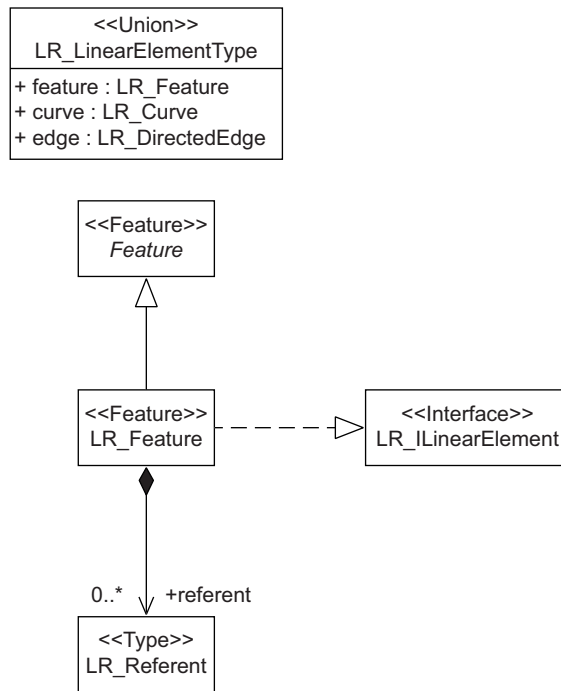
<<Union>>
LR_LinearElementType

+ feature : LR_Feature
+ curve : LR_Curve
+ edge : LR_DirectedEdge

<<Feature>>
*Feature*

<<Feature>>
LR_Feature

<<Interface>>
LR_ILinearElement

0..*
+referent

<<Type>>
LR_Referent